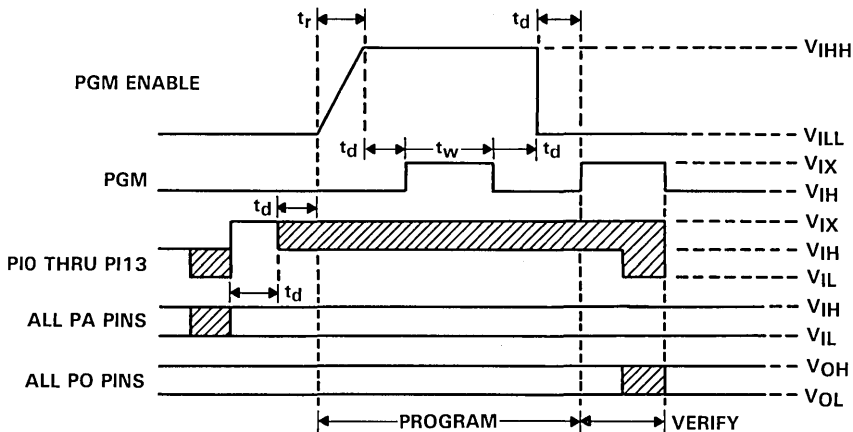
$t_r$

$t_d$

PGM ENABLE

$V_{IHH}$

$V_{ILL}$

$t_d$

$t_w$

$t_d$

PGM

$V_{IX}$

$V_{IH}$

$t_d$

PI0 THRU PI13

$V_{IX}$

$V_{IH}$

$V_{IL}$

$t_d$

ALL PA PINS

$V_{IH}$

$V_{IL}$

ALL PO PINS

$V_{OH}$

$V_{OL}$

PROGRAM

VERIFY